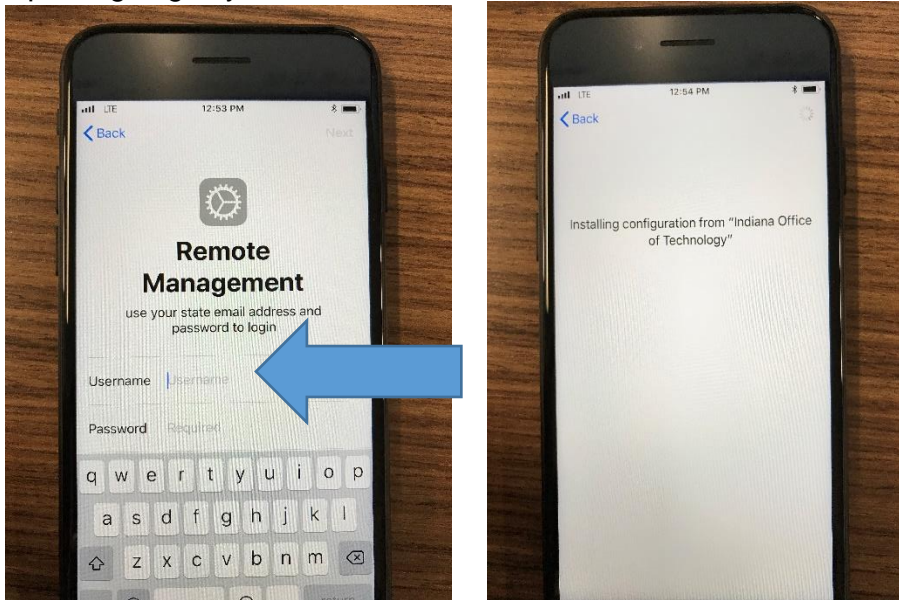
LTE 12:53 PM

Back

Next

Remote Management

use your state email address and password to login

Username Username

Password Required

q w e r t y u i o p

a s d f g h j k l

z x c v b n m

LTE 12:54 PM

Back

Installing configuration from "Indiana Office of Technology"